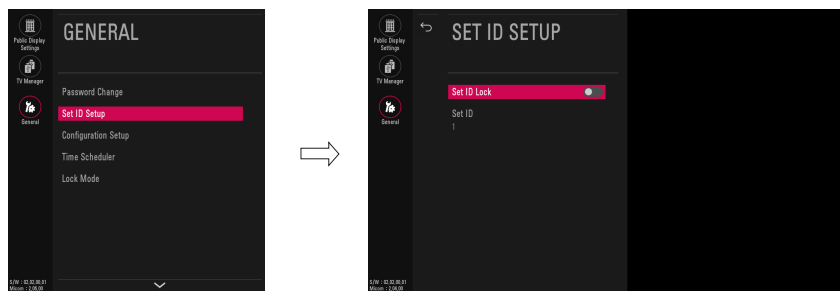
Public Display Settings
TV Manager
General
GENERAL
Password Change
Set ID Setup
Configuration Setup
Time Scheduler
Lock Mode
S/W : 02.02.00.01
Micom : 2.06.00

Public Display Settings
TV Manager
General
SET ID SETUP
Set ID Lock
Set ID
1
S/W : 02.02.00.01
Micom : 2.06.00